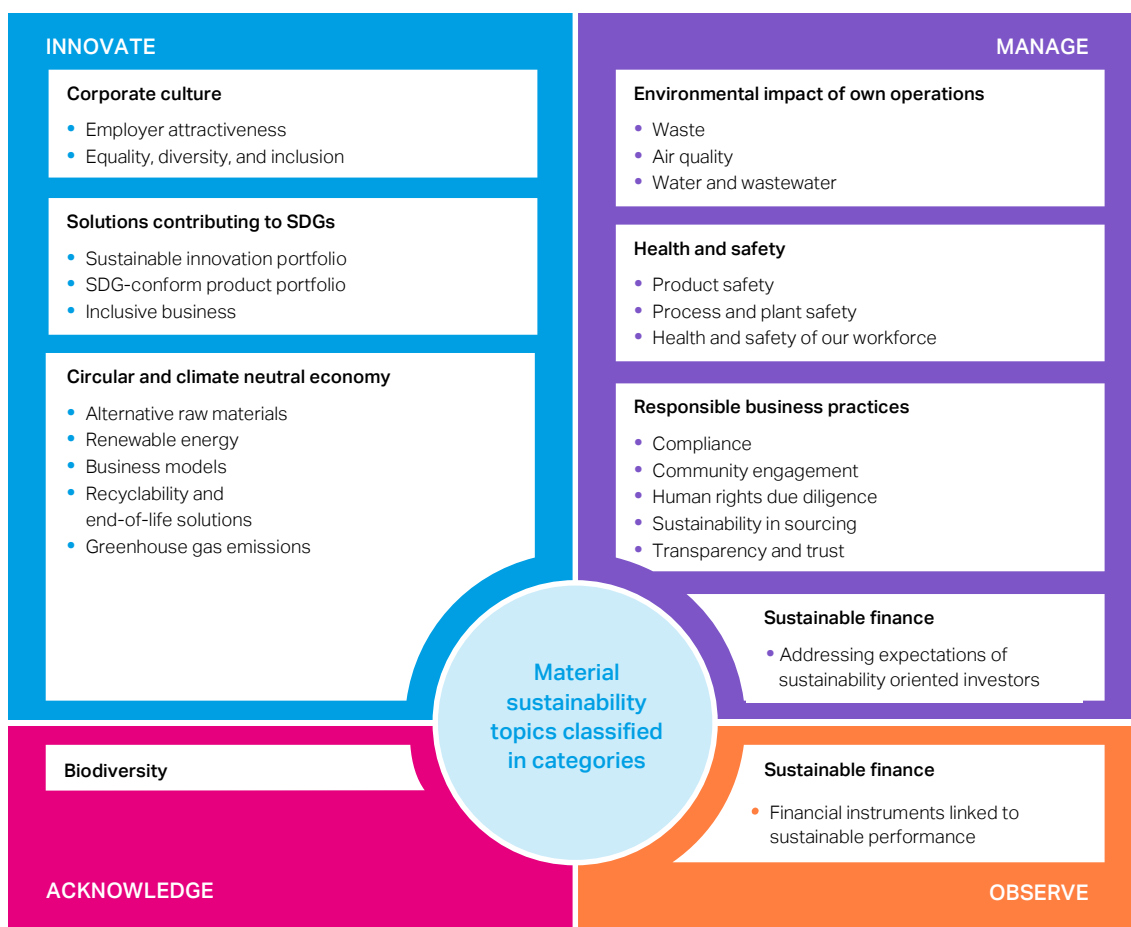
INNOVATE

Corporate culture
- Employer attractiveness
- Equality, diversity, and inclusion

Solutions contributing to SDGs
- Sustainable innovation portfolio
- SDG-conform product portfolio
- Inclusive business

Circular and climate neutral economy
- Alternative raw materials
- Renewable energy
- Business models
- Recyclability and end-of-life solutions
- Greenhouse gas emissions

MANAGE

Environmental impact of own operations
- Waste
- Air quality
- Water and wastewater

Health and safety
- Product safety
- Process and plant safety
- Health and safety of our workforce

Responsible business practices
- Compliance
- Community engagement
- Human rights due diligence
- Sustainability in sourcing
- Transparency and trust

Sustainable finance
- Addressing expectations of sustainability oriented investors

Material sustainability topics classified in categories

Biodiversity

ACKNOWLEDGE

Sustainable finance
- Financial instruments linked to sustainable performance

OBSERVE